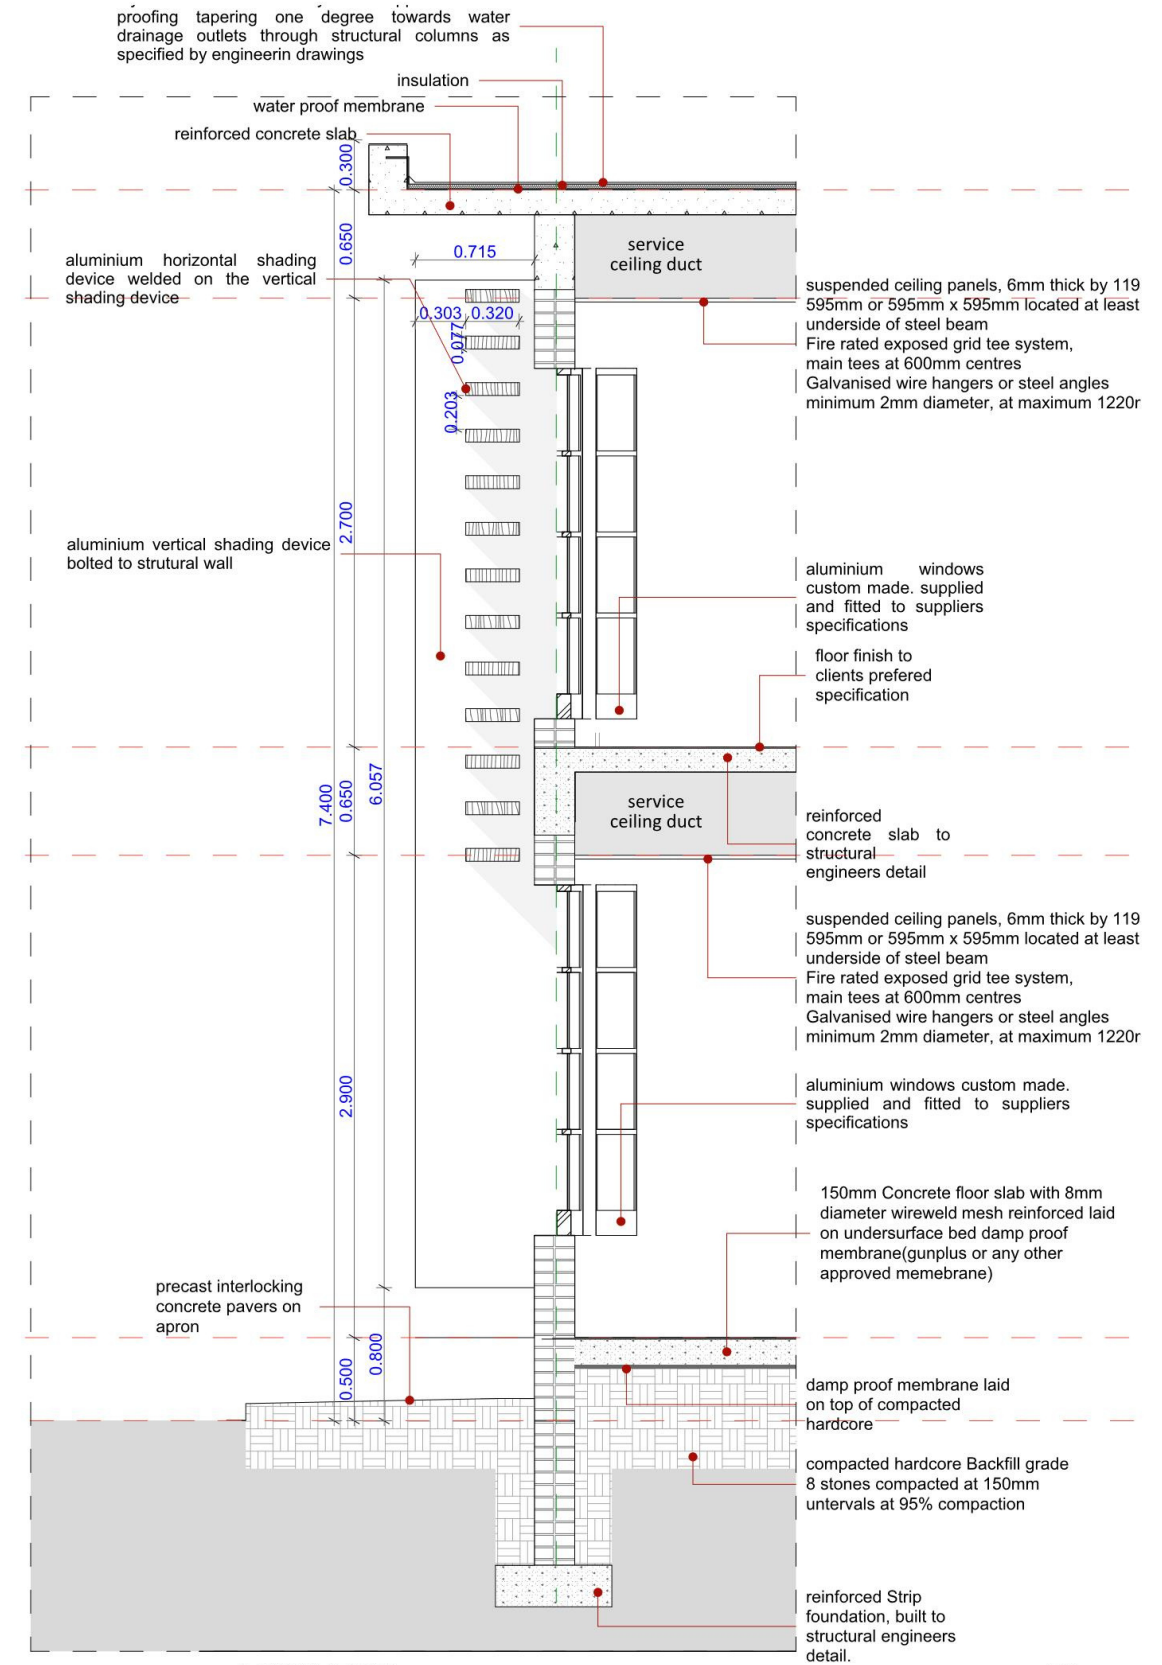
proofing tapering one degree towards water drainage outlets through structural columns as specified by engineerin drawings

insulation

water proof membrane

reinforced concrete slab

0.300

0.650

0.715

aluminium horizontal shading device welded on the vertical shading device

0.303

0.320

0.077

0.203

service ceiling duct

suspended ceiling panels, 6mm thick by 119 595mm or 595mm x 595mm located at least underside of steel beam
Fire rated exposed grid tee system, main tees at 600mm centres
Galvanised wire hangers or steel angles minimum 2mm diameter, at maximum 1220r

2.700

aluminium vertical shading device bolted to strutural wall

aluminium windows custom made. supplied and fitted to suppliers specifications

floor finish to clients prefered specification

7.400

0.650

6.057

service ceiling duct

reinforced concrete slab to structural engineers detail

suspended ceiling panels, 6mm thick by 119 595mm or 595mm x 595mm located at least underside of steel beam
Fire rated exposed grid tee system, main tees at 600mm centres
Galvanised wire hangers or steel angles minimum 2mm diameter, at maximum 1220r

2.900

aluminium windows custom made. supplied and fitted to suppliers specifications

150mm Concrete floor slab with 8mm diameter wireweld mesh reinforced laid on undersurface bed damp proof membrane(gunplus or any other approved memebrane)

precast interlocking concrete pavers on apron

0.800

0.500

damp proof membrane laid on top of compacted hardcore

compacted hardcore Backfill grade 8 stones compacted at 150mm untervals at 95% compaction

reinforced Strip foundation, built to structural engineers detail.